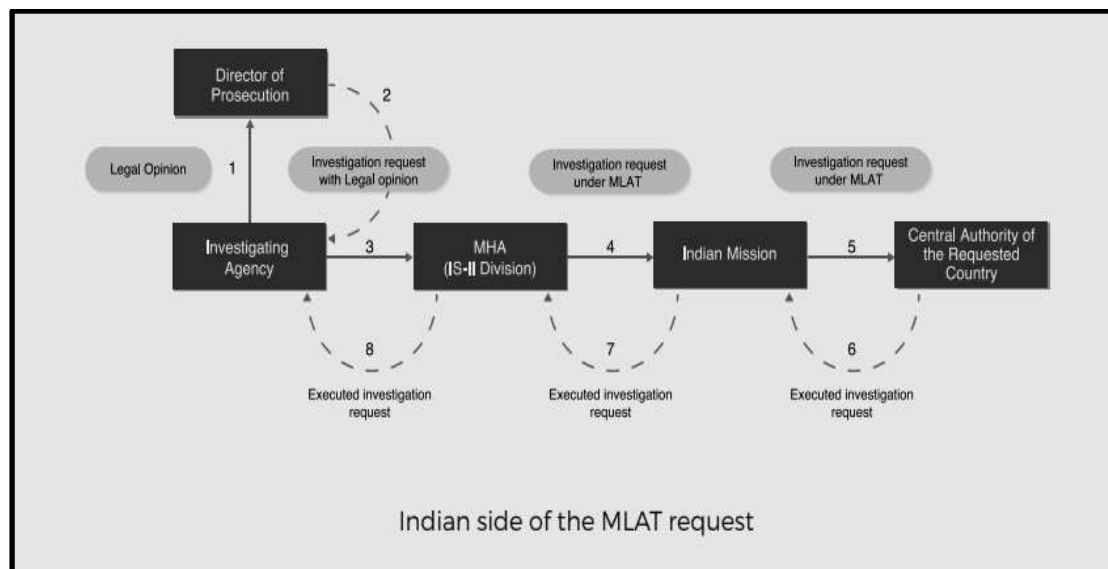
Director of Prosecution

2

Legal Opinion

1

Investigation request with Legal opinion

Investigation request under MLAT

Investigation request under MLAT

Investigating Agency

3

MHA (IS-II Division)

4

Indian Mission

5

Central Authority of the Requested Country

8

7

6

Executed investigation request

Executed investigation request

Executed investigation request

Indian side of the MLAT request